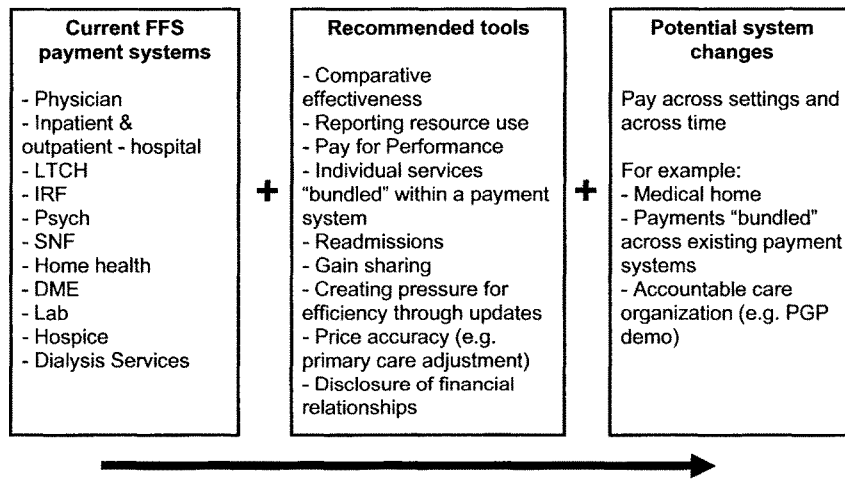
**Current FFS payment systems**

- Physician
- Inpatient & outpatient - hospital
- LTCH
- IRF
- Psych
- SNF
- Home health
- DME
- Lab
- Hospice
- Dialysis Services

+

**Recommended tools**

- Comparative effectiveness
- Reporting resource use
- Pay for Performance
- Individual services "bundled" within a payment system
- Readmissions
- Gain sharing
- Creating pressure for efficiency through updates
- Price accuracy (e.g. primary care adjustment)
- Disclosure of financial relationships

+

**Potential system changes**

Pay across settings and across time

For example:
- Medical home
- Payments "bundled" across existing payment systems
- Accountable care organization (e.g. PGP demo)